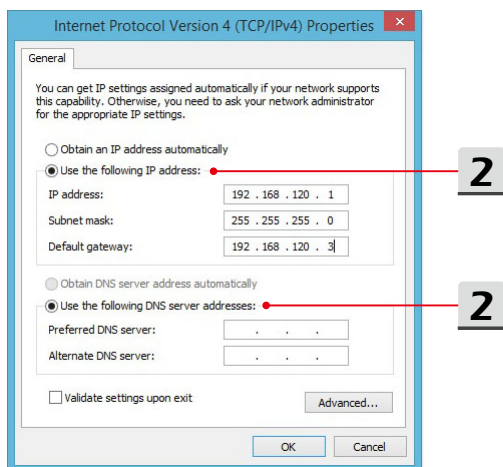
Internet Protocol Version 4 (TCP/IPv4) Properties

General

You can get IP settings assigned automatically if your network supports this capability. Otherwise, you need to ask your network administrator for the appropriate IP settings.

Obtain an IP address automatically

Use the following IP address:

IP address: 192 . 168 . 120 . 1

Subnet mask: 255 . 255 . 255 . 0

Default gateway: 192 . 168 . 120 . 3

Obtain DNS server address automatically

Use the following DNS server addresses:

Preferred DNS server: . . .

Alternate DNS server: . . .

Validate settings upon exit

Advanced...

OK

Cancel

2

2